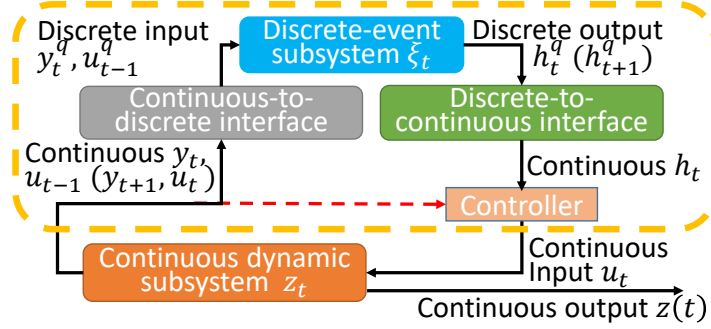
Discrete input $y_t^q, u_{t-1}^q$

Discrete-event subsystem $\xi_t$

Discrete output $h_t^q$ $(h_{t+1}^q)$

Continuous-to-discrete interface

Discrete-to-continuous interface

Continuous $y_t$, $u_{t-1}$ $(y_{t+1}, u_t)$

Continuous $h_t$

Controller

Continuous dynamic subsystem $z_t$

Continuous Input $u_t$

Continuous output $z(t)$